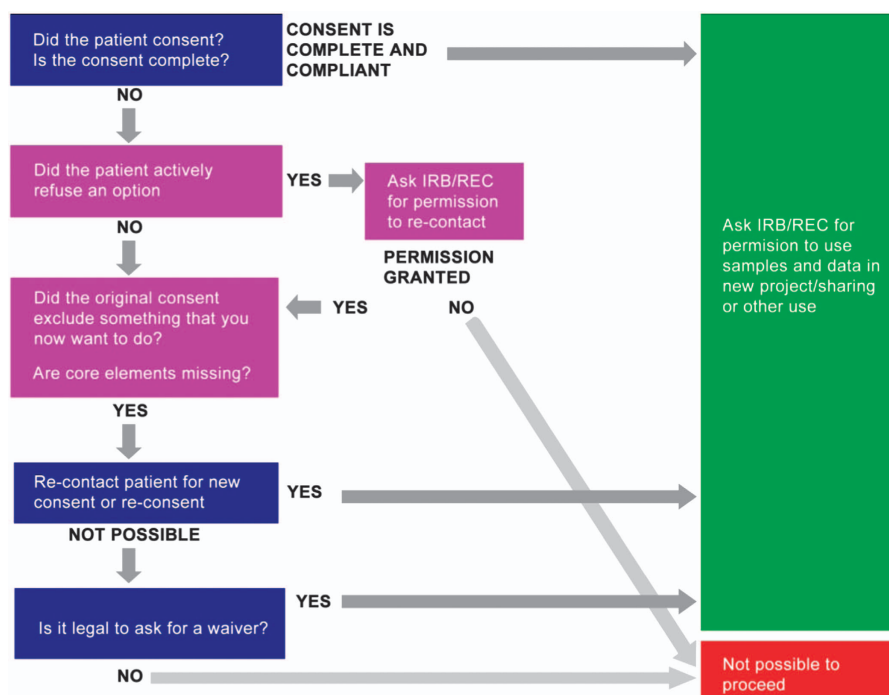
Did the patient consent?
Is the consent complete?

CONSENT IS COMPLETE AND COMPLIANT

NO

Did the patient actively refuse an option

YES

Ask IRB/REC for permission to re-contact

NO

PERMISSION GRANTED

Did the original consent exclude something that you now want to do?

Are core elements missing?

YES

NO

YES

Re-contact patient for new consent or re-consent

YES

NOT POSSIBLE

YES

Is it legal to ask for a waiver?

NO

Ask IRB/REC for permision to use samples and data in new project/sharing or other use

Not possible to proceed